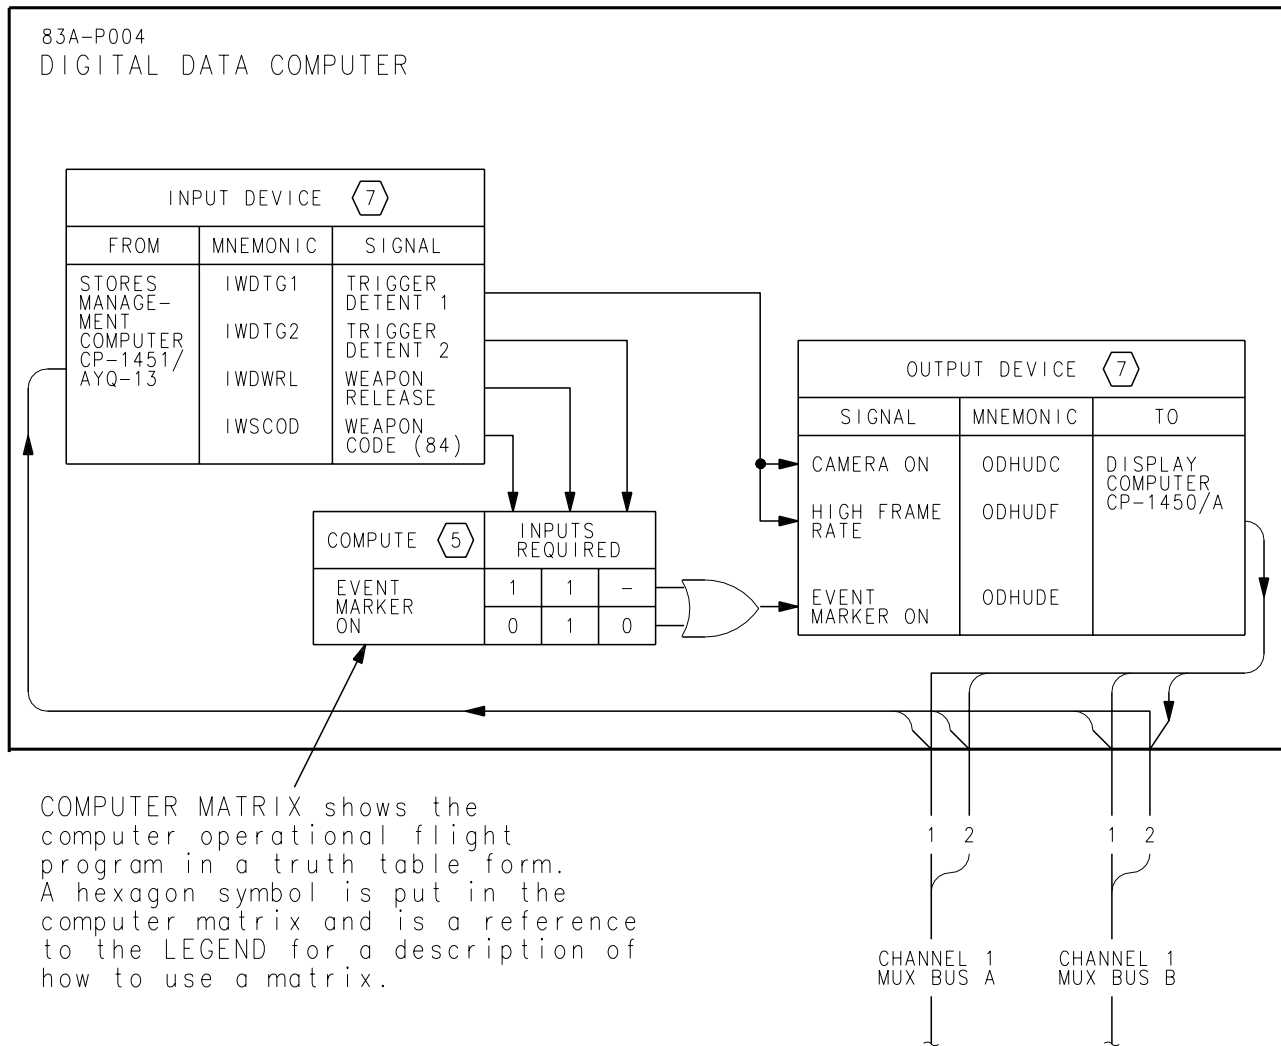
83A-P004
DIGITAL DATA COMPUTER

INPUT DEVICE 7

| FROM | MNEMONIC | SIGNAL |
|---|---|---|
| STORES MANAGEMENT COMPUTER CP-1451/ AYQ-13 | IWDTG1 | TRIGGER DETENT 1 |
| | IWDTG2 | TRIGGER DETENT 2 |
| | IWDWRL | WEAPON RELEASE |
| | IWSCOD | WEAPON CODE (84) |

OUTPUT DEVICE 7

| SIGNAL | MNEMONIC | TO |
|---|---|---|
| CAMERA ON | ODHUDC | DISPLAY COMPUTER CP-1450/A |
| HIGH FRAME RATE | ODHUDF | |
| EVENT MARKER ON | ODHUDE | |

| COMPUTE 5 | INPUTS REQUIRED | | |
|---|---|---|---|
| EVENT MARKER ON | 1 | 1 | - |
| | 0 | 1 | 0 |

COMPUTER MATRIX shows the computer operational flight program in a truth table form. A hexagon symbol is put in the computer matrix and is a reference to the LEGEND for a description of how to use a matrix.

1 2

1 2

CHANNEL 1 MUX BUS A

CHANNEL 1 MUX BUS B